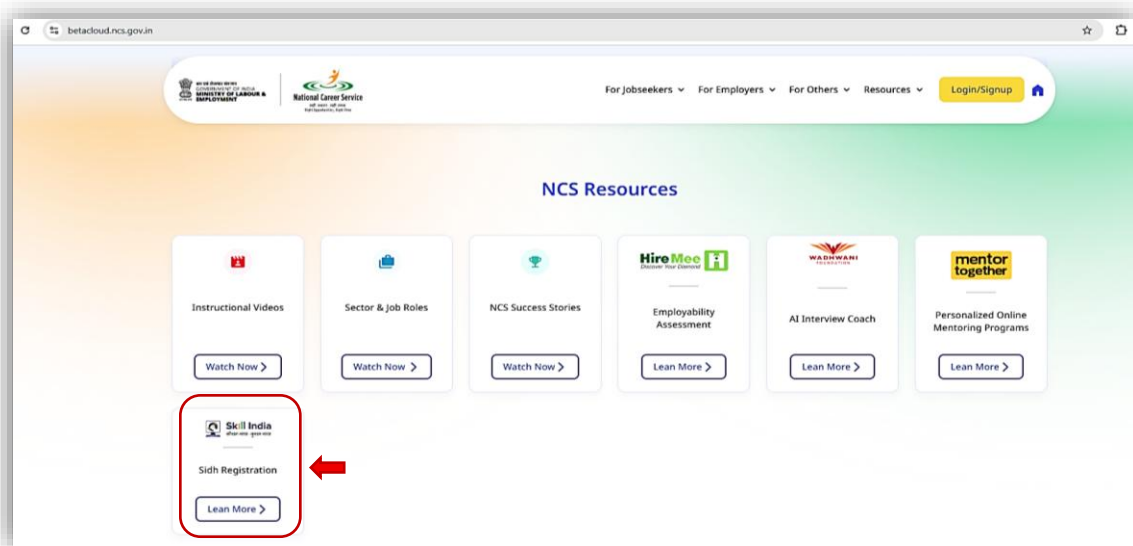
betacloud.ncs.gov.in

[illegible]
GOVERNMENT OF INDIA
MINISTRY OF LABOUR & EMPLOYMENT

National Career Service

For Jobseekers For Employers For Others Resources Login/Signup

NCS Resources

Instructional Videos
Watch Now

Sector & Job Roles
Watch Now

NCS Success Stories
Watch Now

HireMee
Discover Your Diamond
Employability Assessment
Lean More

WADHWANI FOUNDATION
AI Interview Coach
Lean More

mentor together
Personalized Online Mentoring Programs
Lean More

Skill India
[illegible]
Sidh Registration
Lean More